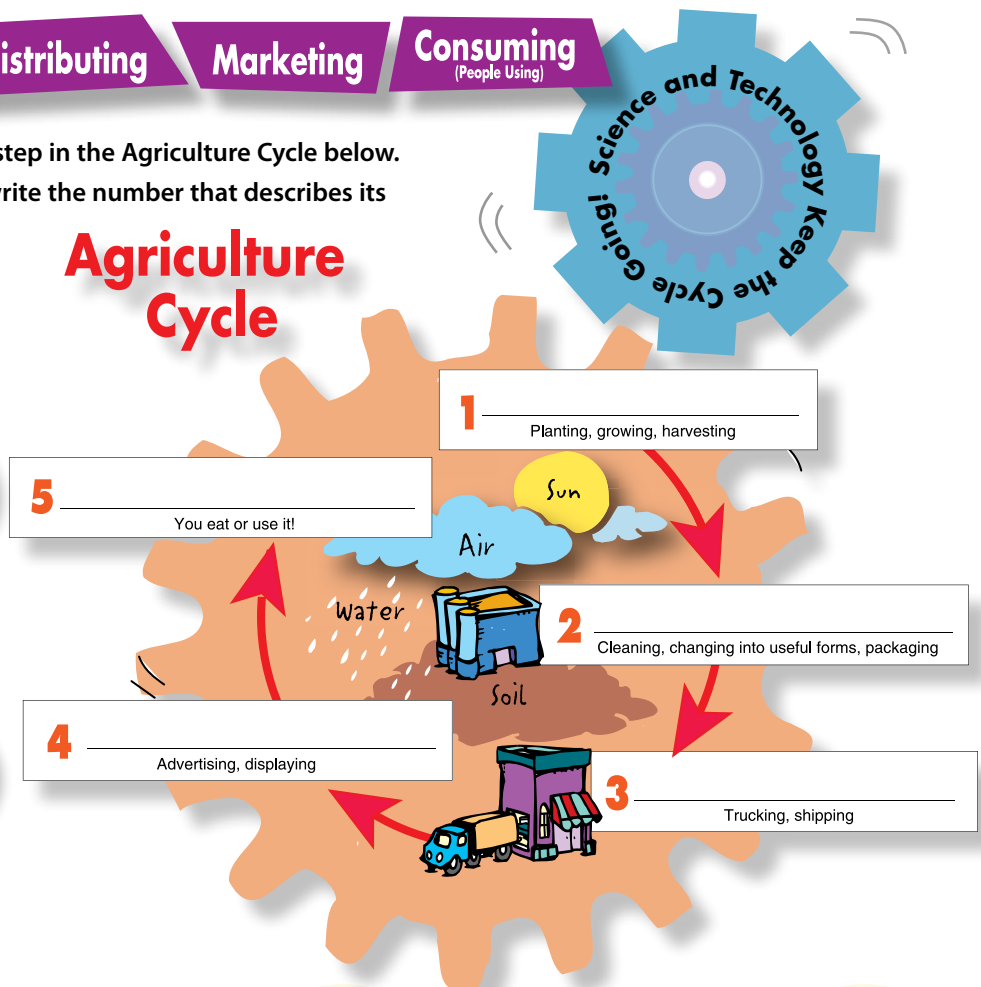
istributing

Marketing

Consuming
(People Using)

Science and Technology Keep the Cycle Going!

step in the Agriculture Cycle below.
rite the number that describes its

Agriculture Cycle

1 ______________________
Planting, growing, harvesting

5 ______________________
You eat or use it!

Sun

Air

Water

Soil

2 ______________________
Cleaning, changing into useful forms, packaging

4 ______________________
Advertising, displaying

3 ______________________
Trucking, shipping